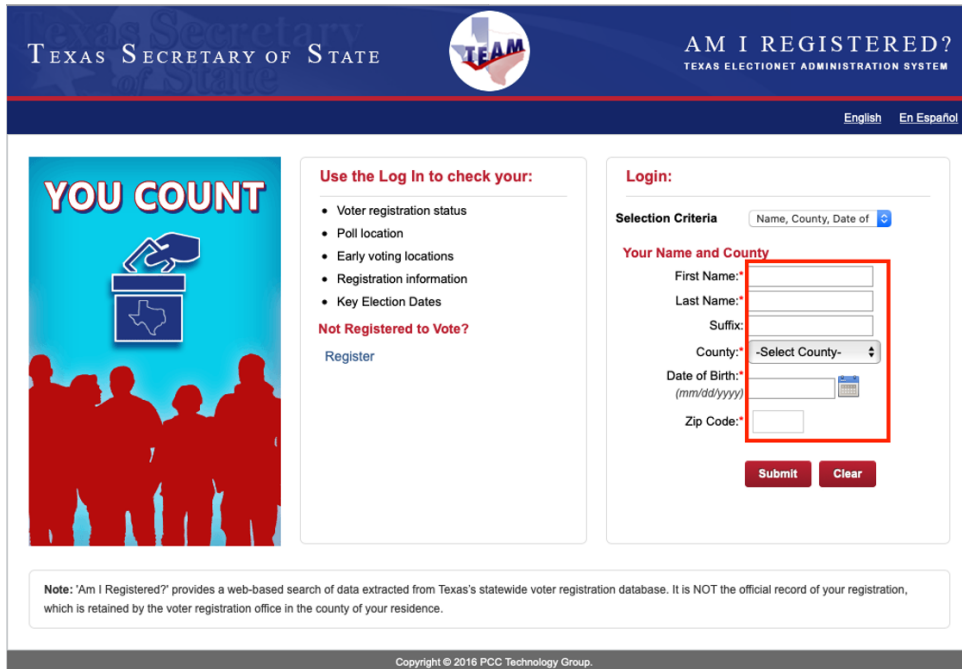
Texas Secretary of State

TEAM

AM I REGISTERED?
TEXAS ELECTIONET ADMINISTRATION SYSTEM

English En Español

YOU COUNT

Use the Log In to check your:

- Voter registration status
- Poll location
- Early voting locations
- Registration information
- Key Election Dates

Not Registered to Vote?

Register

Login:

Selection Criteria Name, County, Date of

Your Name and County

First Name:*

Last Name:*

Suffix:

County:* -Select County-

Date of Birth:* (mm/dd/yyyy)

Zip Code:*

Submit Clear

Note: 'Am I Registered?' provides a web-based search of data extracted from Texas's statewide voter registration database. It is NOT the official record of your registration, which is retained by the voter registration office in the county of your residence.

Copyright © 2016 PCC Technology Group.